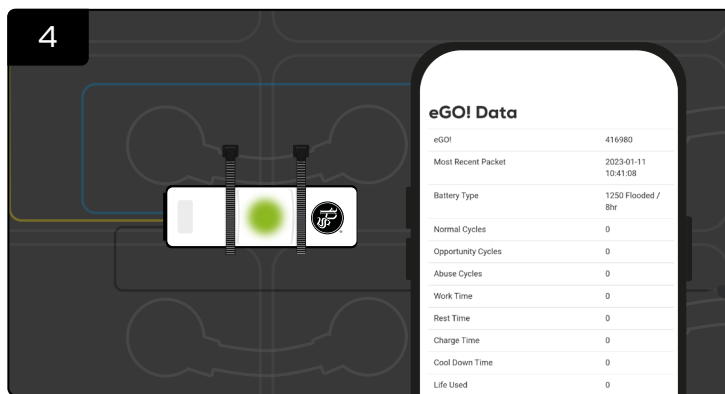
4

eGO! Data

| eGO! | 416980 |
|---|---|
| Most Recent Packet | 2023-01-11 10:41:08 |
| Battery Type | 1250 Flooded / 8hr |
| Normal Cycles | 0 |
| Opportunity Cycles | 0 |
| Abuse Cycles | 0 |
| Work Time | 0 |
| Rest Time | 0 |
| Charge Time | 0 |
| Cool Down Time | 0 |
| Life Used | 0 |